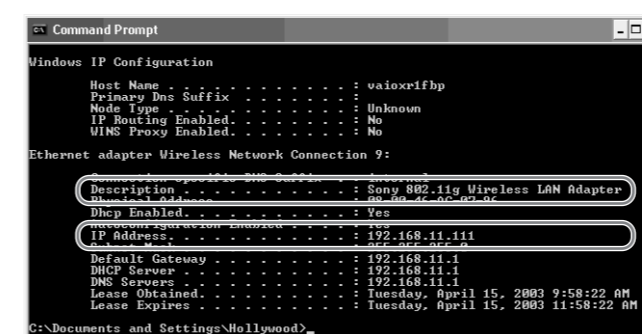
Command Prompt

Windows IP Configuration

Host Name . . . . . . . . . . . . : vaioxr1fbp
Primary Dns Suffix . . . . . . . :
Node Type . . . . . . . . . . . . : Unknown
IP Routing Enabled. . . . . . . . : No
WINS Proxy Enabled. . . . . . . . : No

Ethernet adapter Wireless Network Connection 9:

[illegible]
Description . . . . . . . . . . . : Sony 802.11g Wireless LAN Adapter
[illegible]
Dhcp Enabled. . . . . . . . . . . : Yes
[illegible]
IP Address. . . . . . . . . . . . : 192.168.11.111
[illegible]
Default Gateway . . . . . . . . . : 192.168.11.1
DHCP Server . . . . . . . . . . . : 192.168.11.1
DNS Servers . . . . . . . . . . . : 192.168.11.1
Lease Obtained. . . . . . . . . . : Tuesday, April 15, 2003 9:58:22 AM
Lease Expires . . . . . . . . . . : Tuesday, April 15, 2003 11:58:22 AM

C:\Documents and Settings\Hollywood>_